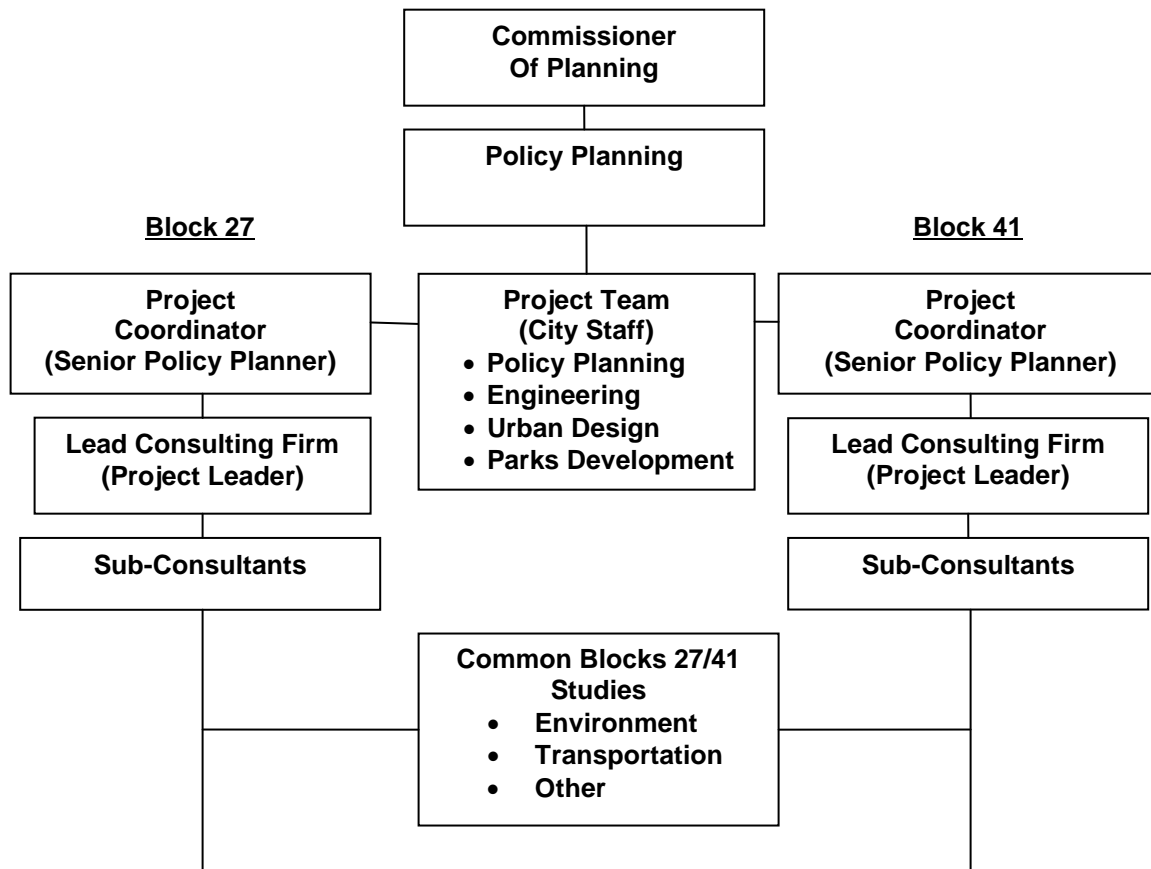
Commissioner Of Planning

Policy Planning

Block 27

Block 41

Project Coordinator (Senior Policy Planner)

Project Team (City Staff)
- Policy Planning
- Engineering
- Urban Design
- Parks Development

Project Coordinator (Senior Policy Planner)

Lead Consulting Firm (Project Leader)

Lead Consulting Firm (Project Leader)

Sub-Consultants

Sub-Consultants

Common Blocks 27/41 Studies
- Environment
- Transportation
- Other